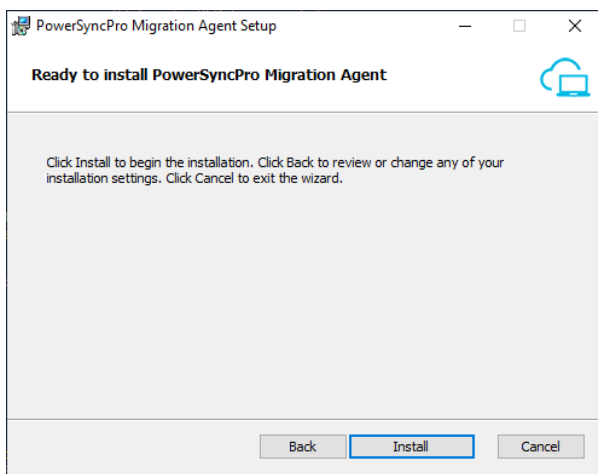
PowerSyncPro Migration Agent Setup

Ready to install PowerSyncPro Migration Agent

Click Install to begin the installation. Click Back to review or change any of your installation settings. Click Cancel to exit the wizard.

Back Install Cancel